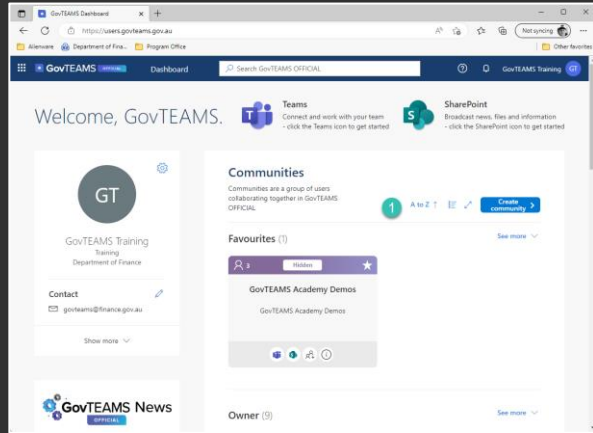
GovTEAMS Dashboard

https://users.govteams.gov.au

Not syncing

Alienware Department of Fina... Program Office

Other favorites

GovTEAMS OFFICIAL Dashboard

Search GovTEAMS OFFICIAL

GovTEAMS Training GT

Welcome, GovTEAMS.

Teams
Connect and work with your team - click the Teams icon to get started

SharePoint
Broadcast news, files and information - click the SharePoint icon to get started

GT

GovTEAMS Training
Training
Department of Finance

Contact

govteams@finance.gov.au

Show more

GovTEAMS News
OFFICIAL

Communities
Communities are a group of users collaborating together in GovTEAMS OFFICIAL

1

A to Z

Create community

Favourites (1)

See more

3

Hidden

GovTEAMS Academy Demos

GovTEAMS Academy Demos

Owner (9)

See more